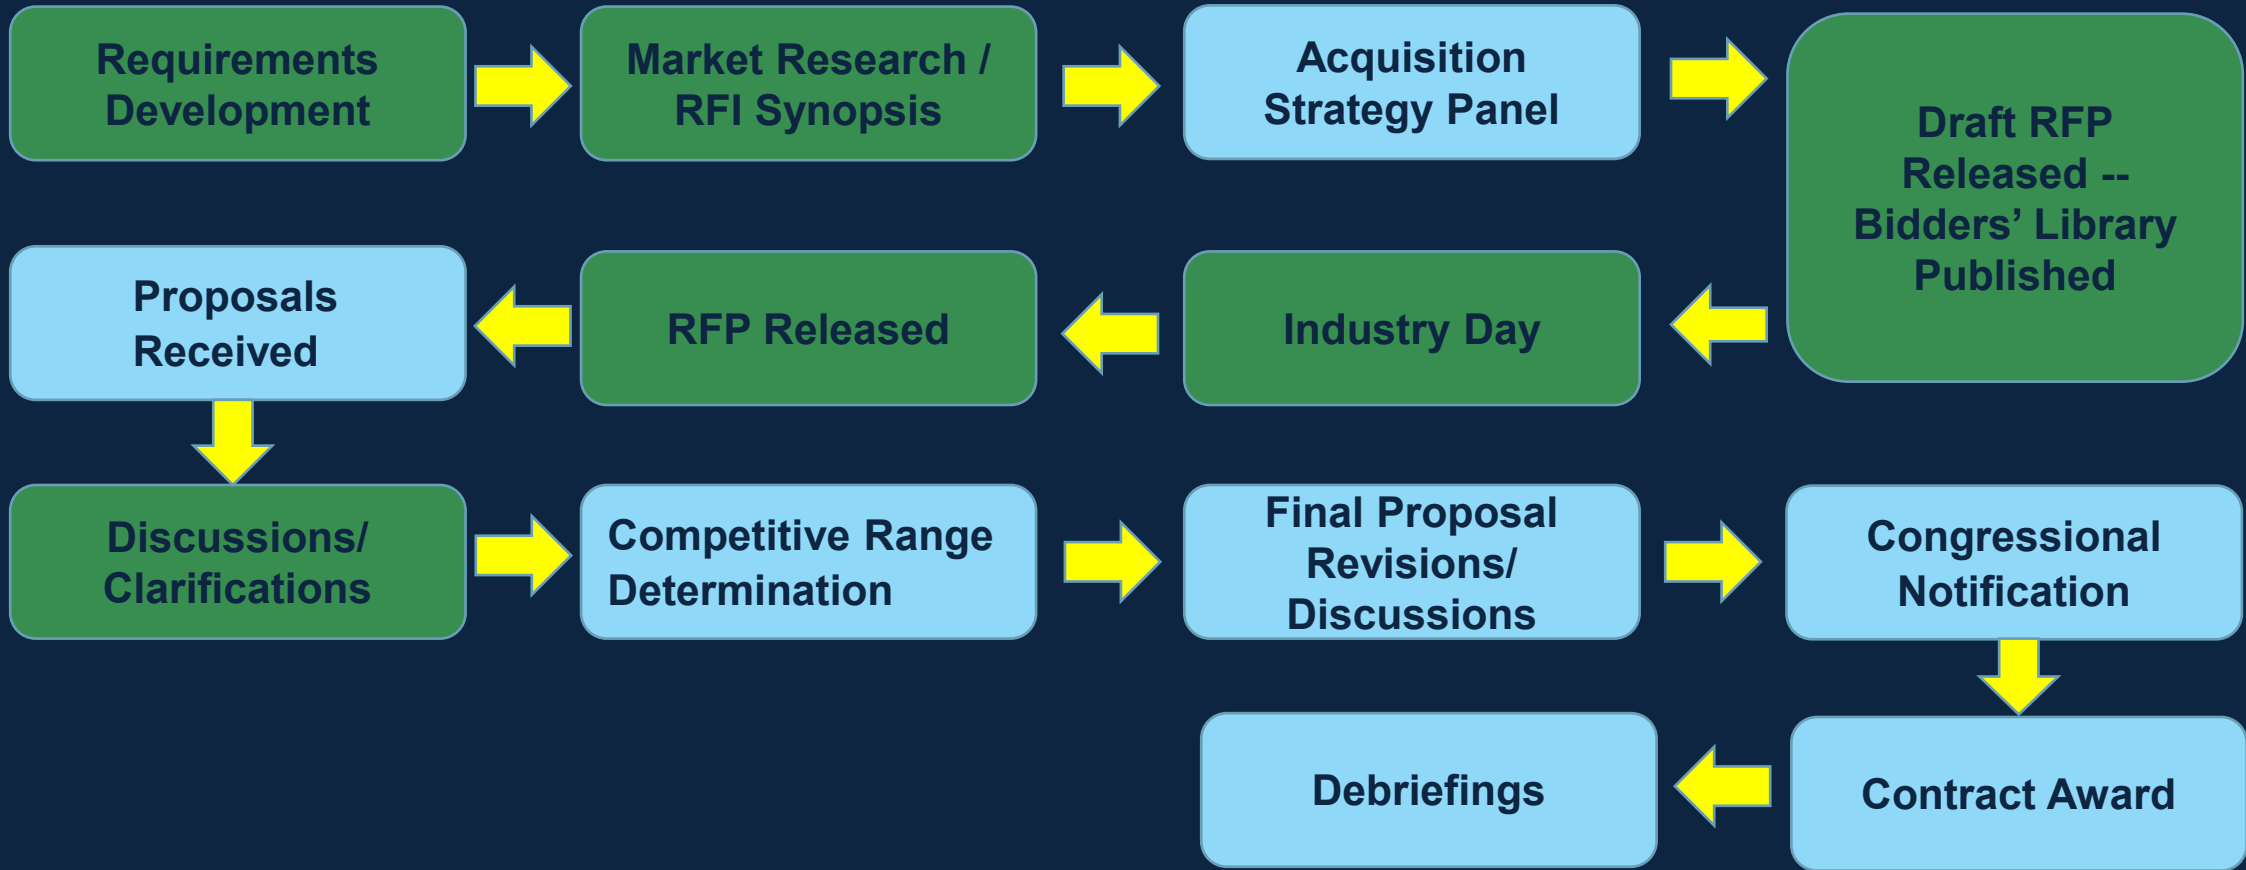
Requirements Development

Market Research / RFI Synopsis

Acquisition Strategy Panel

Draft RFP Released -- Bidders' Library Published

Industry Day

RFP Released

Proposals Received

Discussions/ Clarifications

Competitive Range Determination

Final Proposal Revisions/ Discussions

Congressional Notification

Contract Award

Debriefings